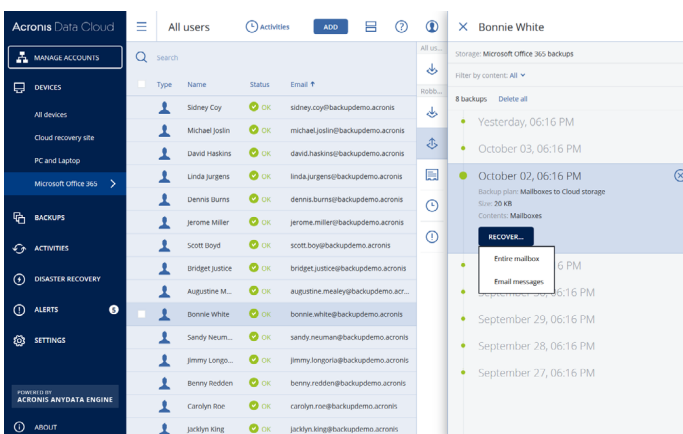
Acronis Data Cloud

MANAGE ACCOUNTS

DEVICES

All devices

Cloud recovery site

PC and Laptop

Microsoft Office 365

BACKUPS

ACTIVITIES

DISASTER RECOVERY

ALERTS 5

SETTINGS

POWERED BY
ACRONIS ANYDATA ENGINE

ABOUT

All users

Activities

ADD

Search

| Type | Name | Status | Email ↑ |
|---|---|---|---|
| | Sidney Coy | OK | sidney.coy@backupdemo.acronis |
| | Michael Joslin | OK | michael.joslin@backupdemo.acronis |
| | David Haskins | OK | david.haskins@backupdemo.acronis |
| | Linda Jurgens | OK | linda.jurgens@backupdemo.acronis |
| | Dennis Burns | OK | dennis.burns@backupdemo.acronis |
| | Jerome Miller | OK | jerome.miller@backupdemo.acronis |
| | Scott Boyd | OK | scott.boy@backupdemo.acronis |
| | Bridget Justice | OK | bridget.justice@backupdemo.acronis |
| | Augustine M... | OK | augustine.mealey@backupdemo.acr... |
| | Bonnie White | OK | bonnie.white@backupdemo.acronis |
| | Sandy Neum... | OK | sandy.neuman@backupdemo.acronis |
| | Jimmy Longo... | OK | jimmy.longoria@backupdemo.acronis |
| | Benny Redden | OK | benny.redden@backupdemo.acronis |
| | Carolyn Roe | OK | carolyn.roe@backupdemo.acronis |
| | Jacklyn King | OK | jacklyn.king@backupdemo.acronis |

All us...

Robb...

Bonnie White

Storage: Microsoft Office 365 backups

Filter by content: All

8 backups Delete all

Yesterday, 06:16 PM

October 03, 06:16 PM

October 02, 06:16 PM

Backup plan: Mailboxes to Cloud storage
Size: 20 KB
Contents: Mailboxes

RECOVER...

Entire mailbox

Email messages

6 PM

, 06:16 PM

September 29, 06:16 PM

September 28, 06:16 PM

September 27, 06:16 PM